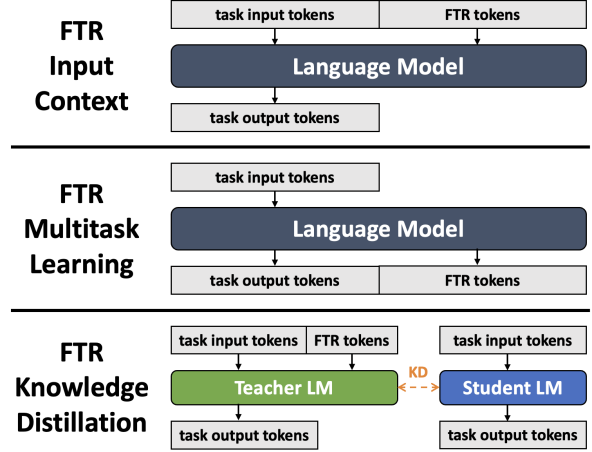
FTR Input Context

task input tokens

FTR tokens

Language Model

task output tokens

FTR Multitask Learning

task input tokens

Language Model

task output tokens

FTR tokens

FTR Knowledge Distillation

task input tokens

FTR tokens

Teacher LM

task output tokens

KD

task input tokens

Student LM

task output tokens